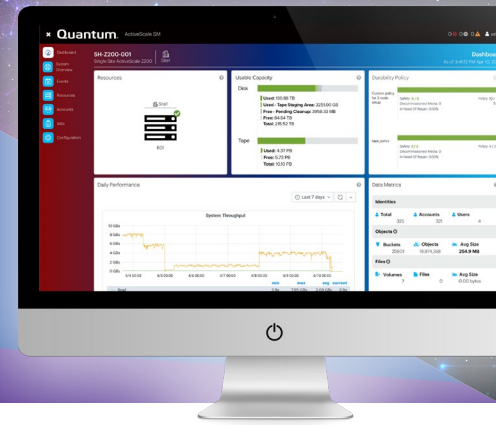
Quantum. ActiveScale SM

Dashboard
System Overview
Events
Resources
Accounts
Bills
Configuration

SH-Z200-001
Single Site ActiveScale Z200

Dashbo

Resources

Usable Capacity

Disk
Used: 100.56 TB
Used - Tape Staging Area: 223,500 GB
Free - Pending Cleanup: 39158.33 MB
Free: 84.64 TB
Total: 215.52 TB

Tape
Used: 4.37 PB
Free: 5.73 PB
Total: 10.10 PB

Durability Policy

Daily Performance

Last 7 days

System Throughput

10 GB/s
8 GB/s
6 GB/s
4 GB/s
2 GB/s
0 GB/s

Data Metrics

Identities
Total
Accounts
Users

Objects
Buckets
Objects
Avg Size
254.9 MB

Files
Volumes
Files
Avg Size
0.00 bytes